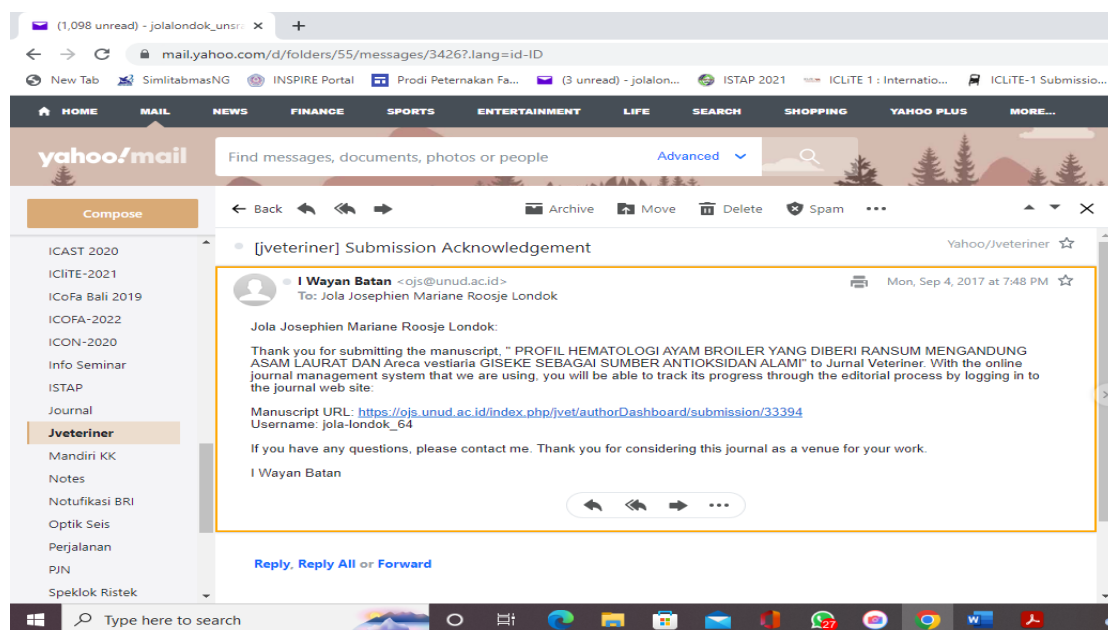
(1,098 unread) - jolalondok_unsra ×
+
mail.yahoo.com/d/folders/55/messages/3426?.lang=id-ID
New Tab SimlitabmasNG INSPIRE Portal Prodi Peternakan Fa... (3 unread) - jolalon... ISTAP 2021 ICLiTE 1 : Internatio... ICLiTE-1 Submissio...

HOME MAIL NEWS FINANCE SPORTS ENTERTAINMENT LIFE SEARCH SHOPPING YAHOO PLUS MORE...

yahoo!mail
Find messages, documents, photos or people
Advanced

Compose
ICAST 2020
ICliTE-2021
ICoFa Bali 2019
ICOFA-2022
ICON-2020
Info Seminar
ISTAP
Journal
Jveteriner
Mandiri KK
Notes
Notufikasi BRI
Optik Seis
Perjalanan
PJN
Speklok Ristek

Back Archive Move Delete Spam

[jveteriner] Submission Acknowledgement
Yahoo/Jveteriner

I Wayan Batan <ojs@unud.ac.id>
To: Jola Josephien Mariane Roosje Londok
Mon, Sep 4, 2017 at 7:48 PM

Jola Josephien Mariane Roosje Londok:

Thank you for submitting the manuscript, " PROFIL HEMATOLOGI AYAM BROILER YANG DIBERI RANSUM MENGANDUNG ASAM LAURAT DAN Areca vestiaria GISEKE SEBAGAI SUMBER ANTIOKSIDAN ALAMI" to Jurnal Veteriner. With the online journal management system that we are using, you will be able to track its progress through the editorial process by logging in to the journal web site:

Manuscript URL: https://ojs.unud.ac.id/index.php/jvet/authorDashboard/submission/33394
Username: jola-londok_64

If you have any questions, please contact me. Thank you for considering this journal as a venue for your work.

I Wayan Batan

Reply, Reply All or Forward

Type here to search